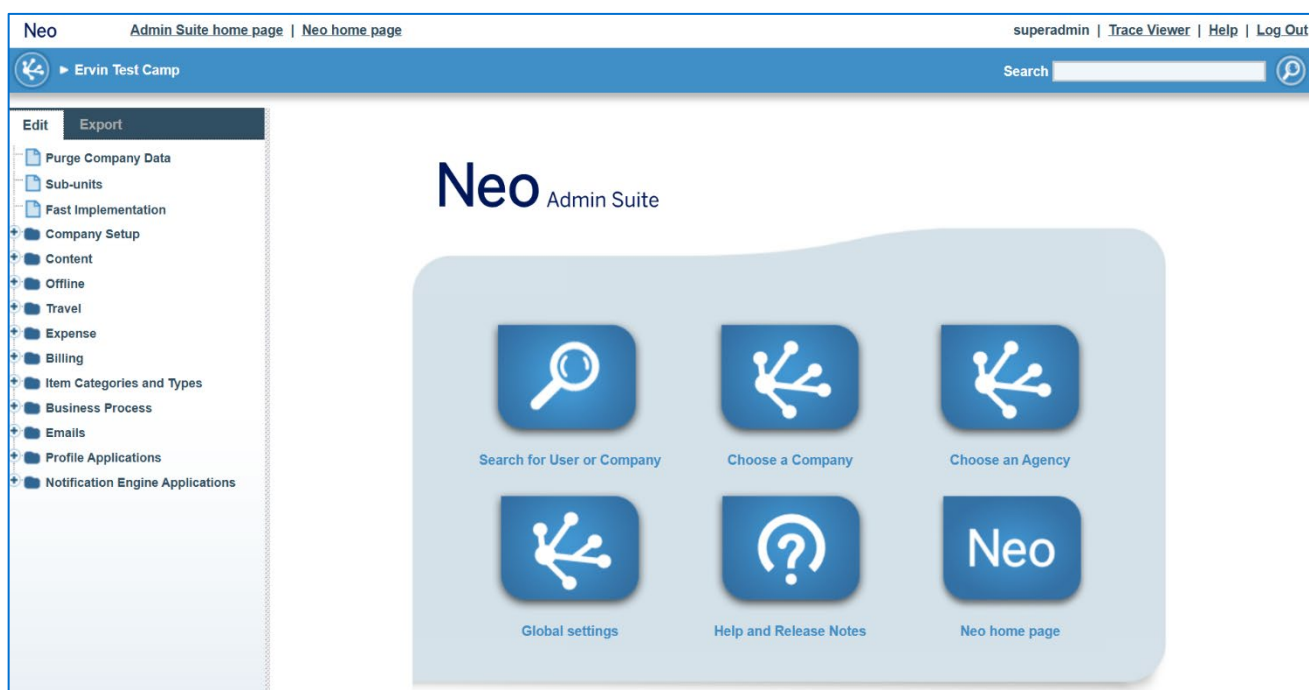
Neo Admin Suite home page | Neo home page superadmin | Trace Viewer | Help | Log Out

► Ervin Test Camp Search

Edit Export

Purge Company Data
Sub-units
Fast Implementation
Company Setup
Content
Offline
Travel
Expense
Billing
Item Categories and Types
Business Process
Emails
Profile Applications
Notification Engine Applications

Neo Admin Suite

Search for User or Company
Choose a Company
Choose an Agency

Neo

Global settings
Help and Release Notes
Neo home page